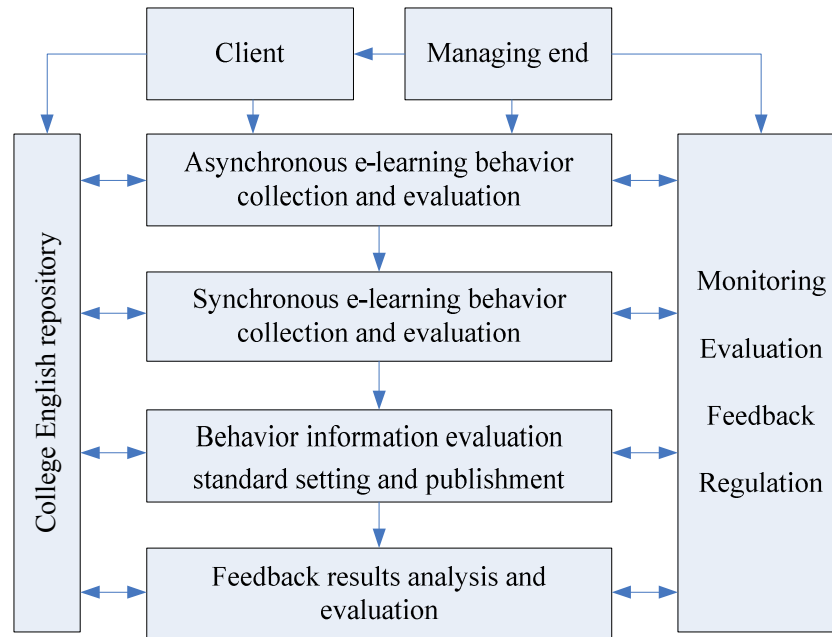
Client

Managing end

College English repository

Asynchronous e-learning behavior collection and evaluation

Synchronous e-learning behavior collection and evaluation

Behavior information evaluation standard setting and publishment

Feedback results analysis and evaluation

Monitoring

Evaluation

Feedback

Regulation